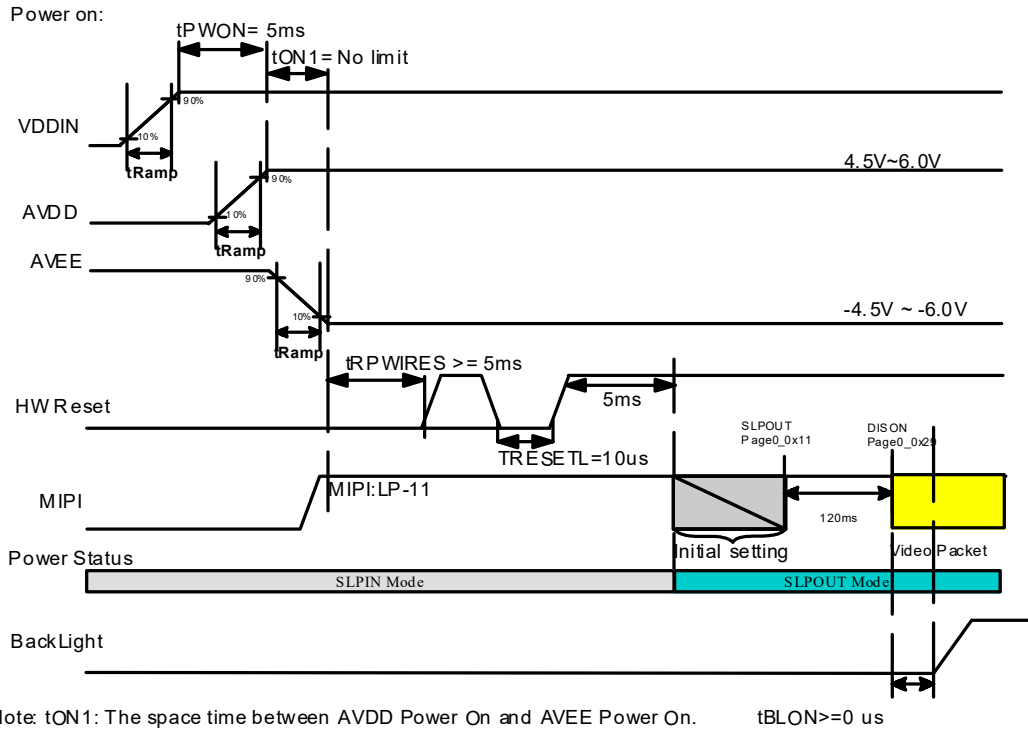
Power on:

tPWON= 5ms

tON1= No limit

90%

VDDIN

10%

tRamp

4.5V~6.0V

90%

AVDD

10%

tRamp

AVEE

90%

10%

-4.5V ~ -6.0V

tRamp

tRPWIRES >= 5ms

HW Reset

5ms

TRESETL=10us

SLPOUT Page0_0x11

DISON Page0_0x29

MIPI

MIPI:LP-11

120ms

Initial setting

Video Packet

Power Status

SLPIN Mode

SLPOUT Mode

BackLight

Note: tON1: The space time between AVDD Power On and AVEE Power On.

tBLON>=0 us